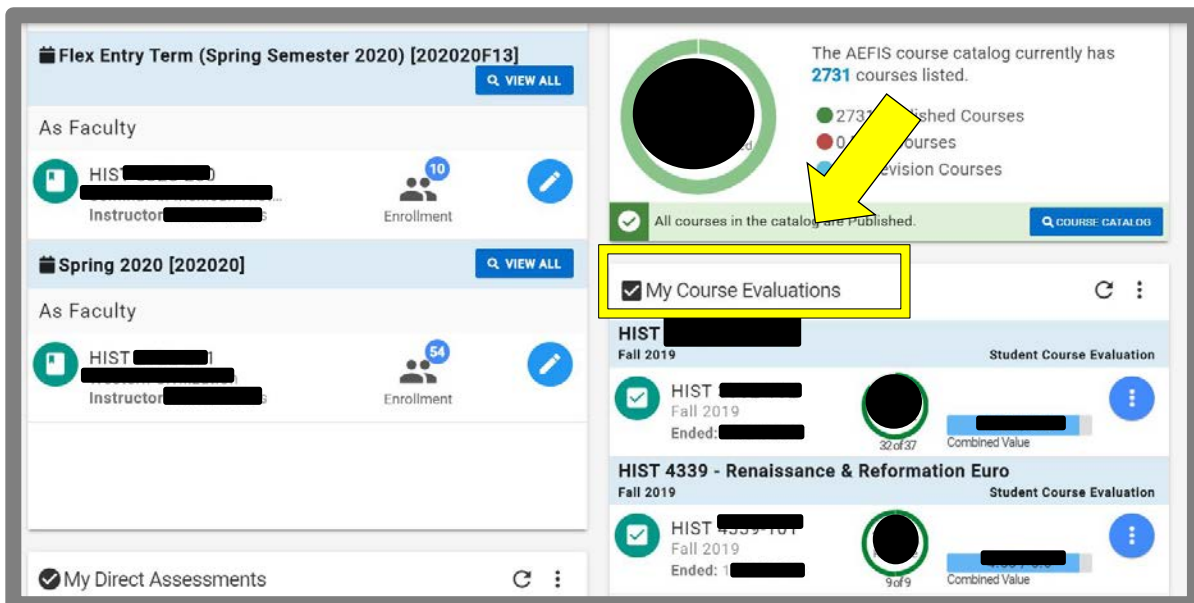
Flex Entry Term (Spring Semester 2020) [202020F13]

VIEW ALL

As Faculty

HIST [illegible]

Instructor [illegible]

10

Enrollment

Spring 2020 [202020]

VIEW ALL

As Faculty

HIST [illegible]

Instructor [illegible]

54

Enrollment

My Direct Assessments

The AEFIS course catalog currently has 2731 courses listed.

273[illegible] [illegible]lished Courses

0 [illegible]ourses

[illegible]evision Courses

All courses in the catalog are Published.

COURSE CATALOG

My Course Evaluations

HIST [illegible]

Fall 2019

Student Course Evaluation

HIST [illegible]

Fall 2019

Ended: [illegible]

32 of 37

Combined Value

HIST 4339 - Renaissance & Reformation Euro

Fall 2019

Student Course Evaluation

HIST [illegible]

Fall 2019

Ended: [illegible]

9 of 9

Combined Value